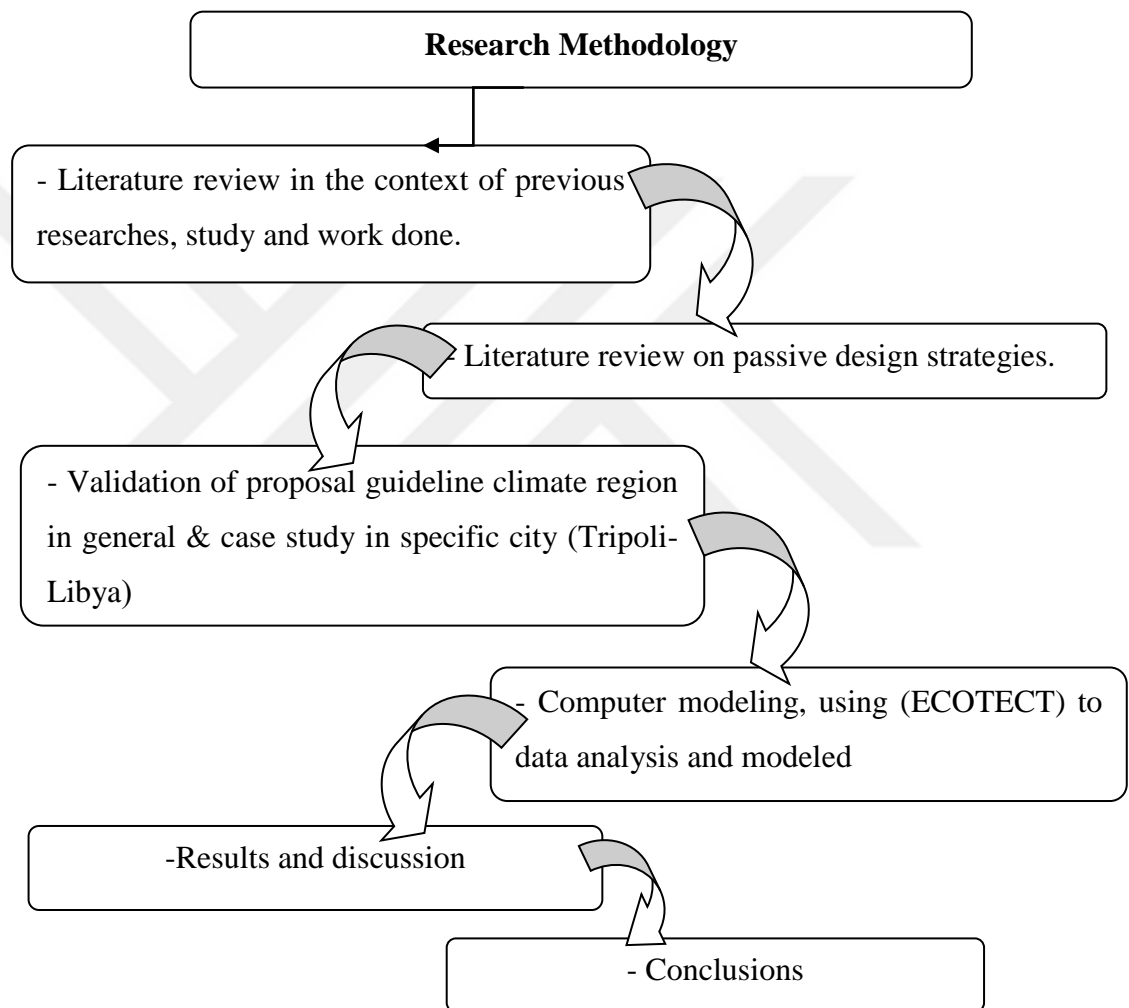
Research Methodology

- Literature review in the context of previous researches, study and work done.

- Literature review on passive design strategies.

- Validation of proposal guideline climate region in general & case study in specific city (Tripoli-Libya)

- Computer modeling, using (ECOTECT) to data analysis and modeled

-Results and discussion

- Conclusions